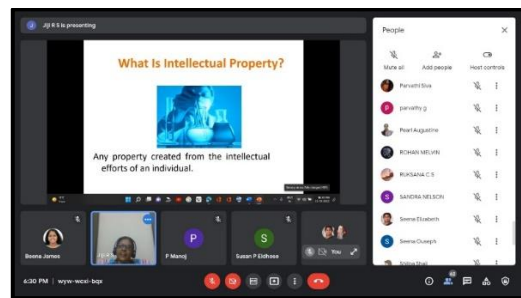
J Jiji R S is presenting

What Is Intellectual Property?

Any property created from the intellectual efforts of an individual.

People

Mute all
Add people
Host controls

Parvathi Siva
parvathy g
Pearl Augustine
ROHAN MELVIN
RUKSANA C S
SANDRA NELSON
Seena Elizabeth
Seena Ouseph
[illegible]

Beena James
Jiji R S
P Manoj
Susan P Eldhose
You

6:30 PM | wyw-woxi-bqx

P
S